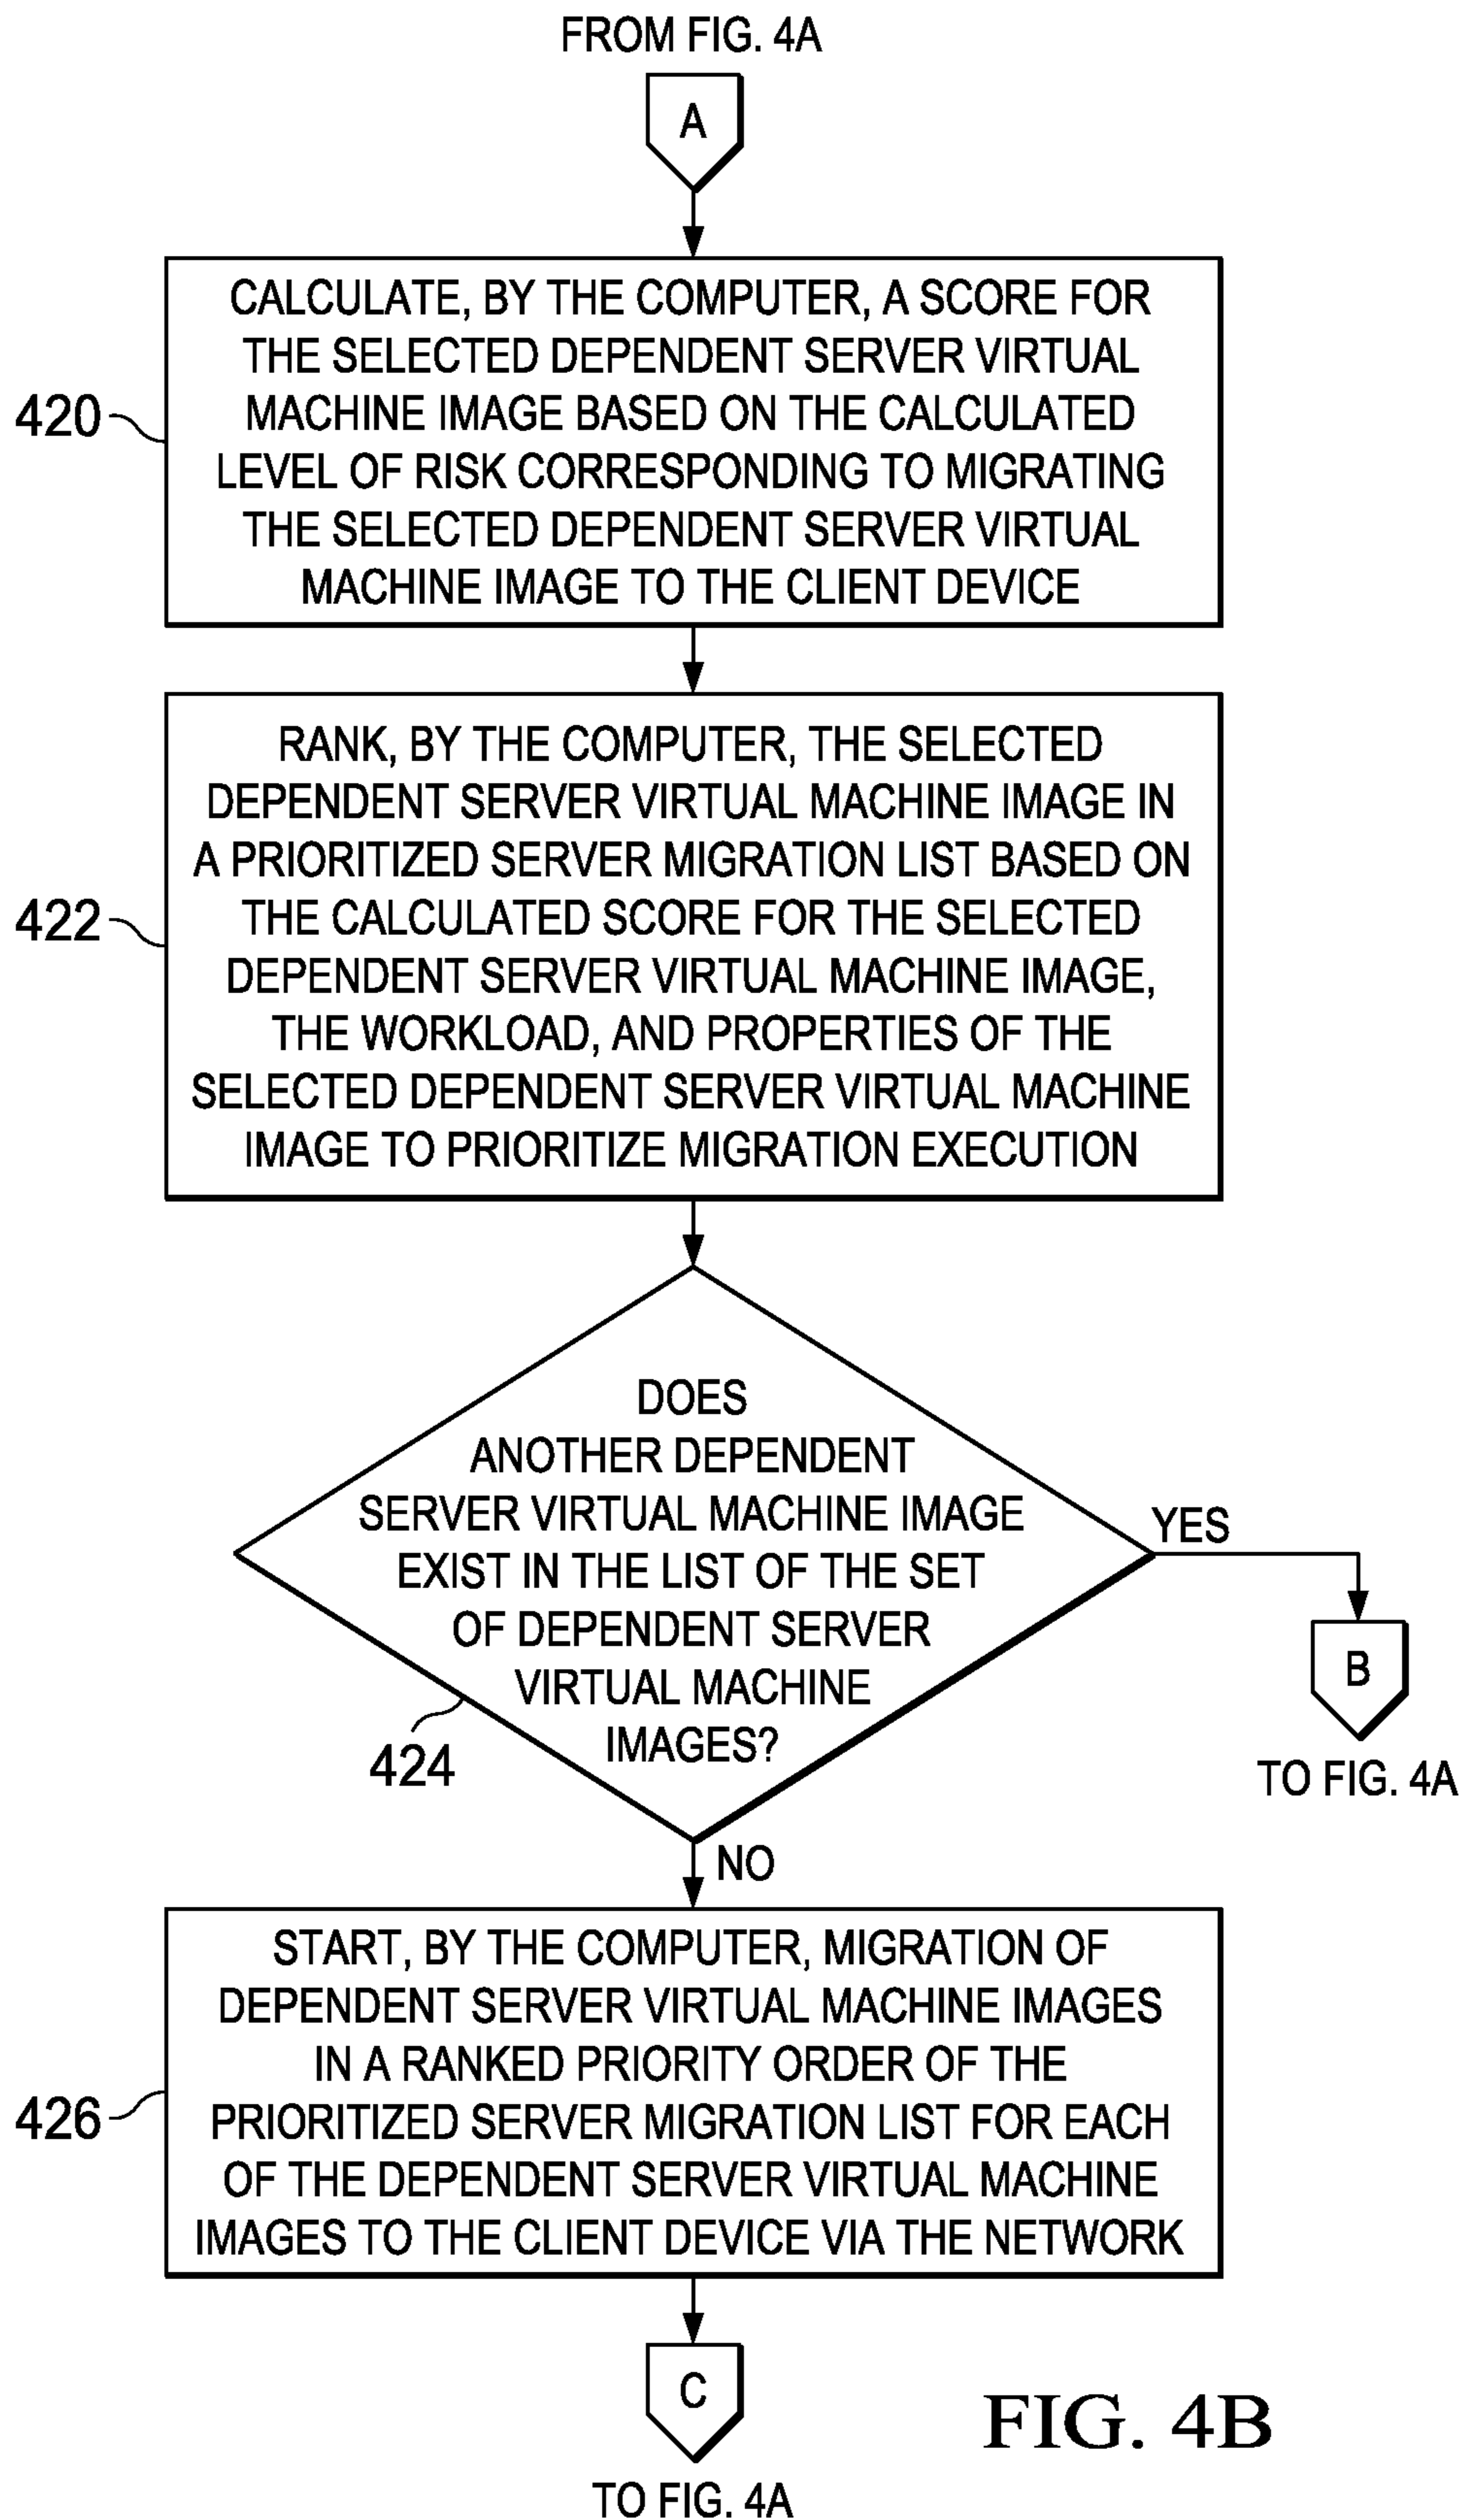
FROM FIG. 4A

A

420

CALCULATE, BY THE COMPUTER, A SCORE FOR THE SELECTED DEPENDENT SERVER VIRTUAL MACHINE IMAGE BASED ON THE CALCULATED LEVEL OF RISK CORRESPONDING TO MIGRATING THE SELECTED DEPENDENT SERVER VIRTUAL MACHINE IMAGE TO THE CLIENT DEVICE

422

RANK, BY THE COMPUTER, THE SELECTED DEPENDENT SERVER VIRTUAL MACHINE IMAGE IN A PRIORITIZED SERVER MIGRATION LIST BASED ON THE CALCULATED SCORE FOR THE SELECTED DEPENDENT SERVER VIRTUAL MACHINE IMAGE, THE WORKLOAD, AND PROPERTIES OF THE SELECTED DEPENDENT SERVER VIRTUAL MACHINE IMAGE TO PRIORITIZE MIGRATION EXECUTION

DOES ANOTHER DEPENDENT SERVER VIRTUAL MACHINE IMAGE EXIST IN THE LIST OF THE SET OF DEPENDENT SERVER VIRTUAL MACHINE IMAGES?

424

YES

B

TO FIG. 4A

NO

426

START, BY THE COMPUTER, MIGRATION OF DEPENDENT SERVER VIRTUAL MACHINE IMAGES IN A RANKED PRIORITY ORDER OF THE PRIORITIZED SERVER MIGRATION LIST FOR EACH OF THE DEPENDENT SERVER VIRTUAL MACHINE IMAGES TO THE CLIENT DEVICE VIA THE NETWORK

C

TO FIG. 4A

FIG. 4B